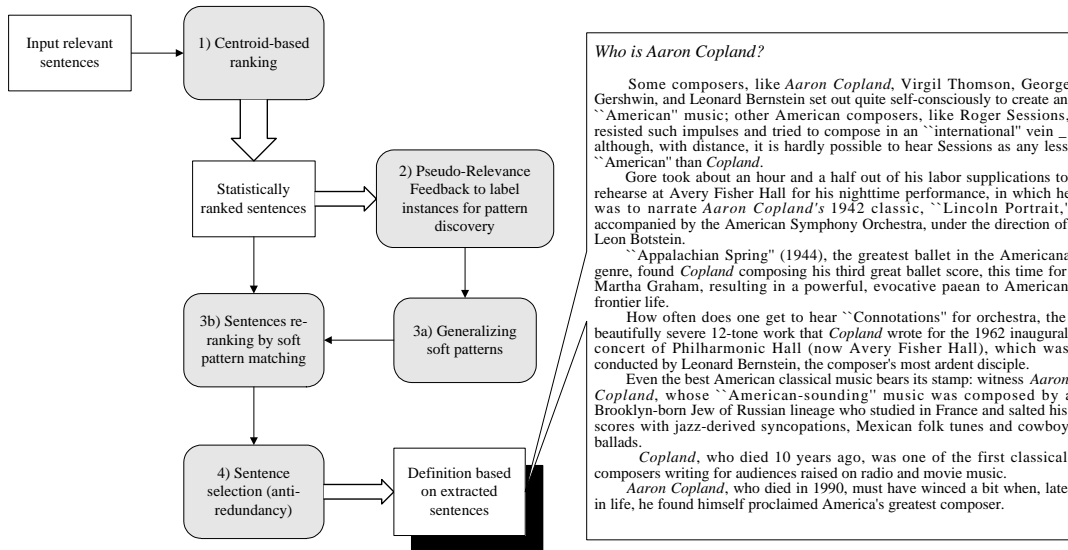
Input relevant sentences

1) Centroid-based ranking

Statistically ranked sentences

2) Pseudo-Relevance Feedback to label instances for pattern discovery

3b) Sentences re-ranking by soft pattern matching

3a) Generalizing soft patterns

4) Sentence selection (anti-redundancy)

Definition based on extracted sentences

Who is Aaron Copland?

Some composers, like Aaron Copland, Virgil Thomson, George Gershwin, and Leonard Bernstein set out quite self-consciously to create an ``American'' music; other American composers, like Roger Sessions, resisted such impulses and tried to compose in an ``international'' vein _ although, with distance, it is hardly possible to hear Sessions as any less ``American'' than Copland.

Gore took about an hour and a half out of his labor supplications to rehearse at Avery Fisher Hall for his nighttime performance, in which he was to narrate Aaron Copland's 1942 classic, ``Lincoln Portrait,'' accompanied by the American Symphony Orchestra, under the direction of Leon Botstein.

``Appalachian Spring'' (1944), the greatest ballet in the Americana genre, found Copland composing his third great ballet score, this time for Martha Graham, resulting in a powerful, evocative paean to American frontier life.

How often does one get to hear ``Connotations'' for orchestra, the beautifully severe 12-tone work that Copland wrote for the 1962 inaugural concert of Philharmonic Hall (now Avery Fisher Hall), which was conducted by Leonard Bernstein, the composer's most ardent disciple.

Even the best American classical music bears its stamp: witness Aaron Copland, whose ``American-sounding'' music was composed by a Brooklyn-born Jew of Russian lineage who studied in France and salted his scores with jazz-derived syncopations, Mexican folk tunes and cowboy ballads.

Copland, who died 10 years ago, was one of the first classical composers writing for audiences raised on radio and movie music.

Aaron Copland, who died in 1990, must have winced a bit when, late in life, he found himself proclaimed America's greatest composer.